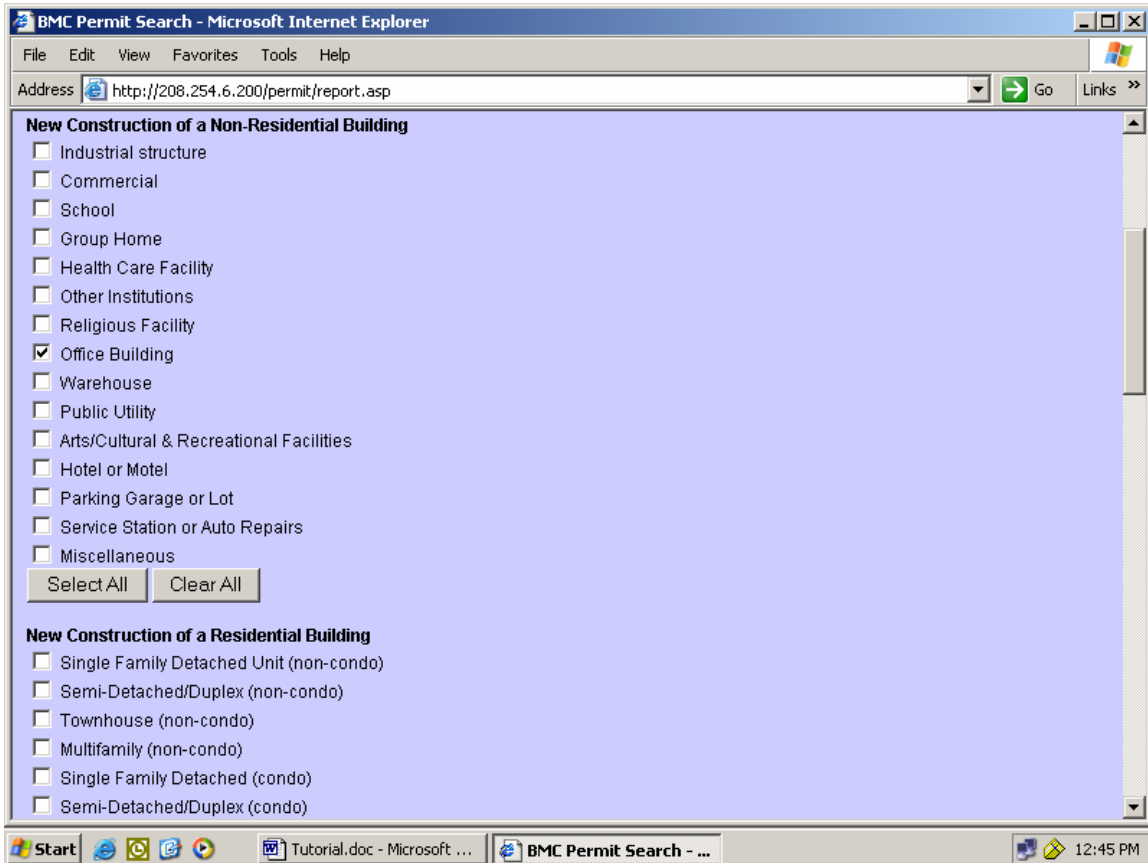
BMC Permit Search - Microsoft Internet Explorer

File Edit View Favorites Tools Help

Address http://208.254.6.200/permit/report.asp Go Links »

New Construction of a Non-Residential Building

Industrial structure
Commercial
School
Group Home
Health Care Facility
Other Institutions
Religious Facility
Office Building
Warehouse
Public Utility
Arts/Cultural & Recreational Facilities
Hotel or Motel
Parking Garage or Lot
Service Station or Auto Repairs
Miscellaneous

Select All Clear All

New Construction of a Residential Building

Single Family Detached Unit (non-condo)
Semi-Detached/Duplex (non-condo)
Townhouse (non-condo)
Multifamily (non-condo)
Single Family Detached (condo)
Semi-Detached/Duplex (condo)

Start Tutorial.doc - Microsoft ... BMC Permit Search - ... 12:45 PM